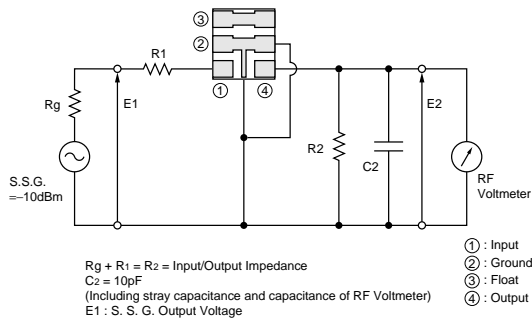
③
②
R1
①
④
Rg
E1
R2
C2
E2
S.S.G.
=–10dBm
RF
Voltmeter

Rg + R1 = R2 = Input/Output Impedance
C2 = 10pF
(Including stray capacitance and capacitance of RF Voltmeter)
E1 : S. S. G. Output Voltage

① : Input
② : Ground
③ : Float
④ : Output